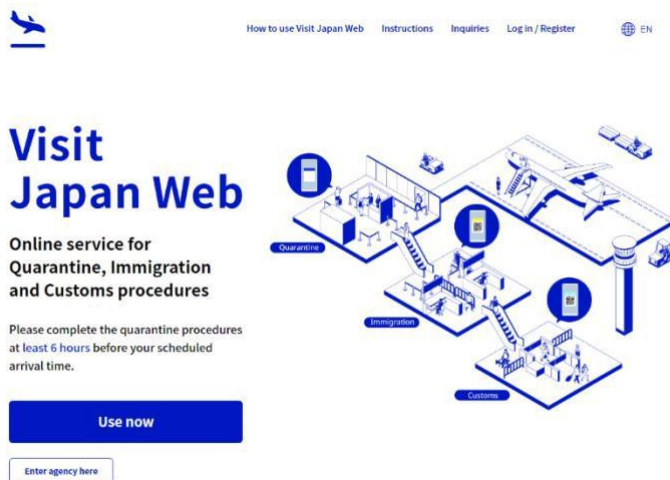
How to use Visit Japan Web Instructions Inquiries Log in / Register EN

Visit Japan Web

Online service for Quarantine, Immigration and Customs procedures

Please complete the quarantine procedures at least 6 hours before your scheduled arrival time.

Use now

Enter agency here

Quarantine

Immigration

Customs